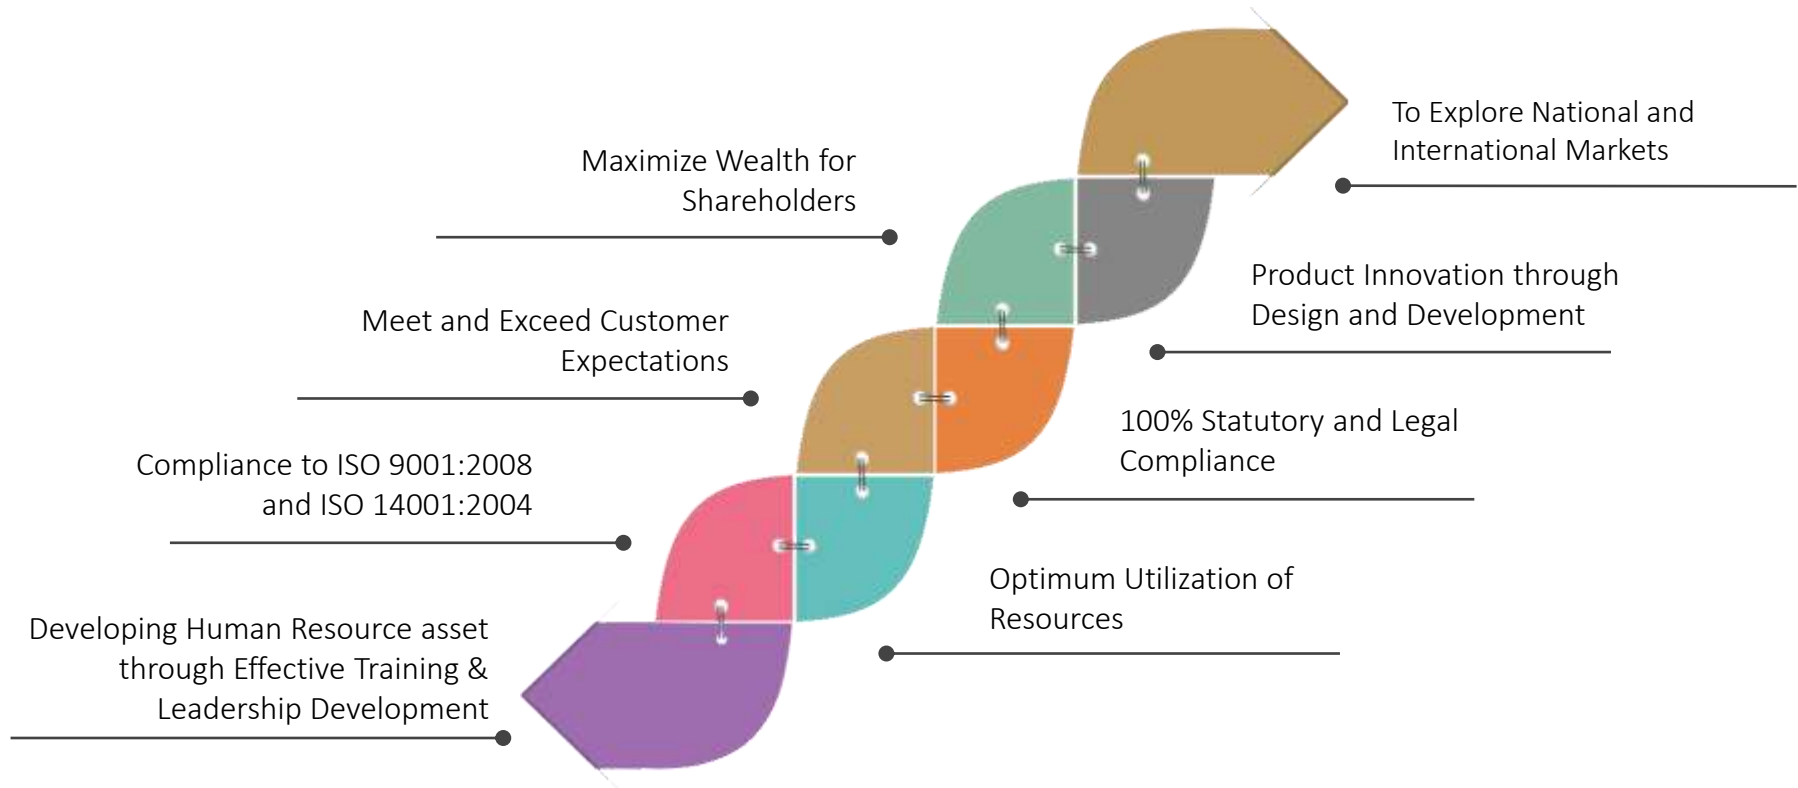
To Explore National and International Markets

Maximize Wealth for Shareholders

Product Innovation through Design and Development

Meet and Exceed Customer Expectations

100% Statutory and Legal Compliance

Compliance to ISO 9001:2008 and ISO 14001:2004

Optimum Utilization of Resources

Developing Human Resource asset through Effective Training & Leadership Development